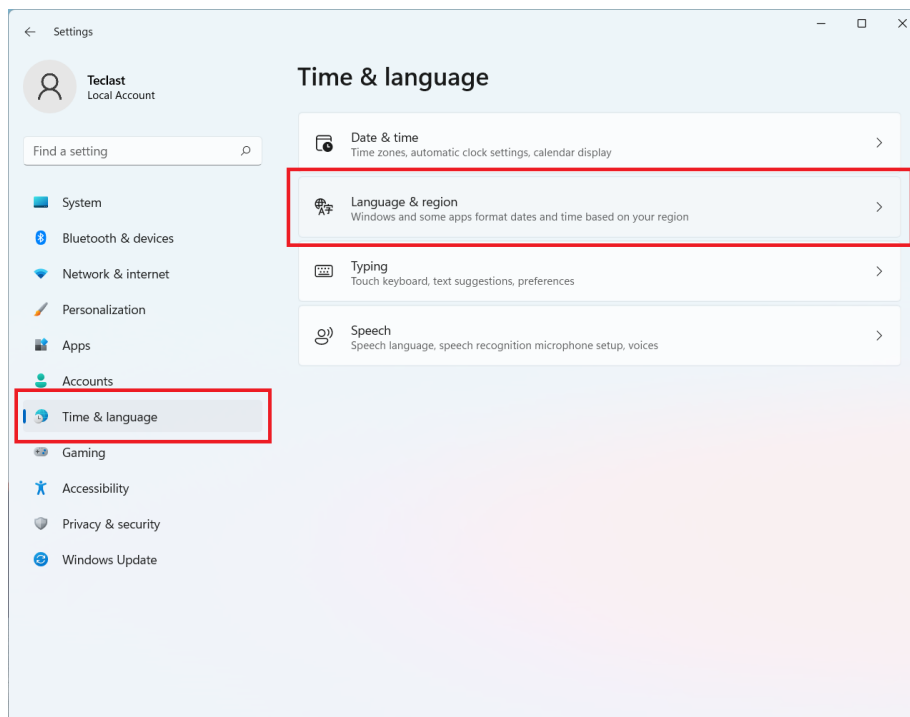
Settings

Teclast
Local Account

Find a setting

System
Bluetooth & devices
Network & internet
Personalization
Apps
Accounts
Time & language
Gaming
Accessibility
Privacy & security
Windows Update

Time & language

Date & time
Time zones, automatic clock settings, calendar display

Language & region
Windows and some apps format dates and time based on your region

Typing
Touch keyboard, text suggestions, preferences

Speech
Speech language, speech recognition microphone setup, voices